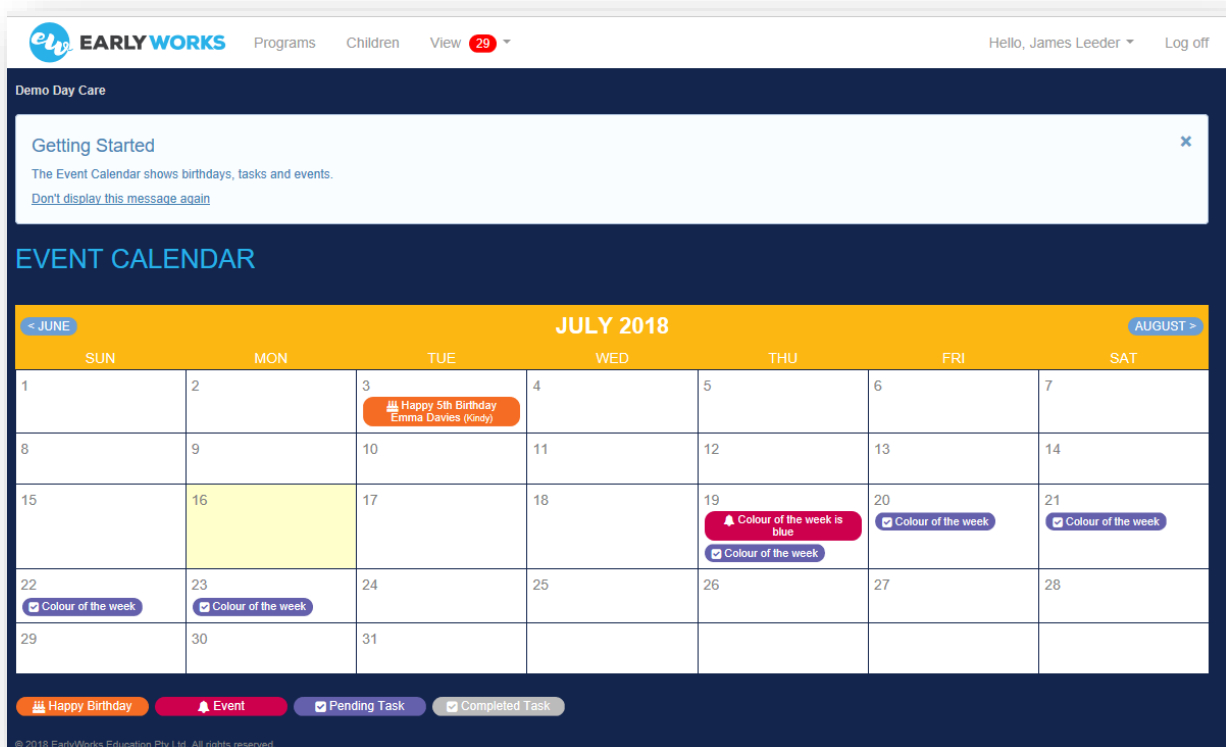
EARLY WORKS Programs Children View 29 Hello, James Leeder Log off

Demo Day Care

Getting Started

The Event Calendar shows birthdays, tasks and events.

Don't display this message again

×

EVENT CALENDAR

< JUNE JULY 2018 AUGUST >

| SUN | MON | TUE | WED | THU | FRI | SAT |
|---|---|---|---|---|---|---|
| 1 | 2 | 3 Happy 5th Birthday Emma Davies (Kindy) | 4 | 5 | 6 | 7 |
| 8 | 9 | 10 | 11 | 12 | 13 | 14 |
| 15 | 16 | 17 | 18 | 19 Colour of the week is blue; Colour of the week | 20 Colour of the week | 21 Colour of the week |
| 22 Colour of the week | 23 Colour of the week | 24 | 25 | 26 | 27 | 28 |
| 29 | 30 | 31 | | | | |

Happy Birthday Event Pending Task Completed Task

© 2018 EarlyWorks Education Pty Ltd. All rights reserved.